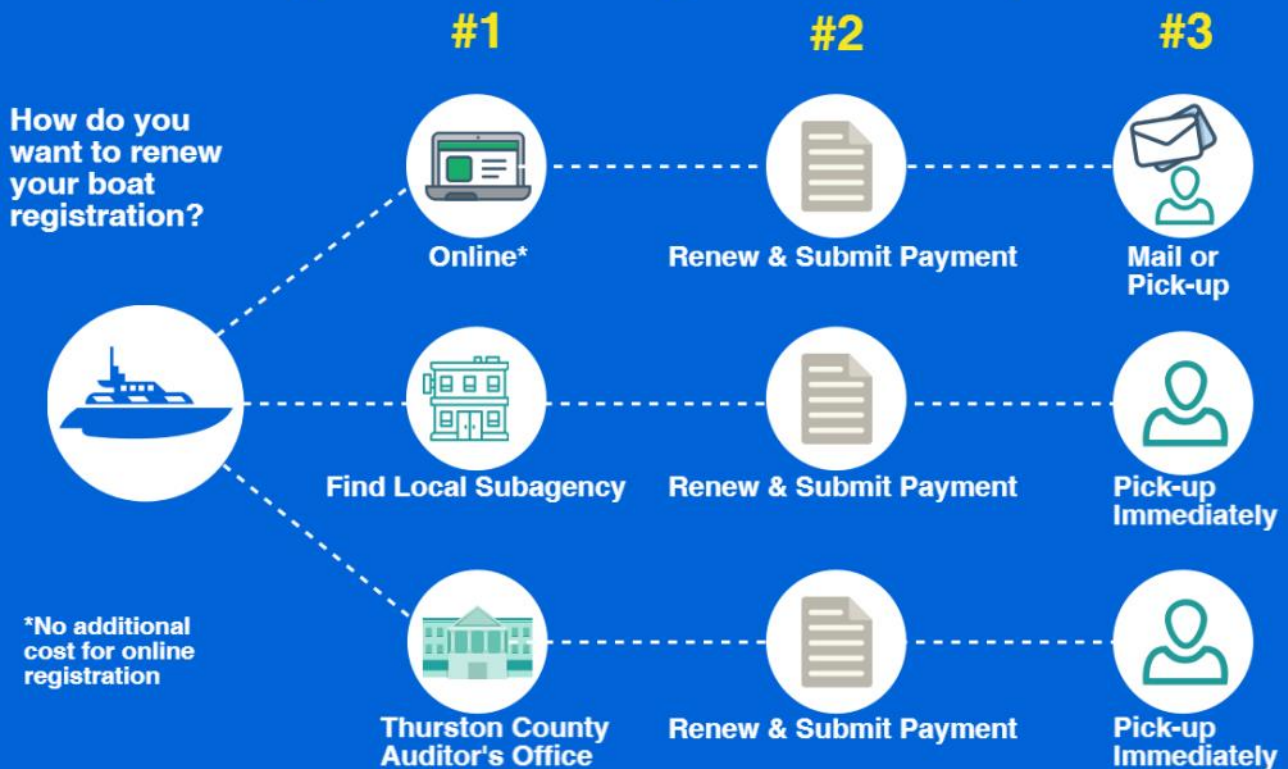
#1

#2

#3

How do you want to renew your boat registration?

Online*

Renew & Submit Payment

Mail or Pick-up

Find Local Subagency

Renew & Submit Payment

Pick-up Immediately

*No additional cost for online registration

Thurston County Auditor's Office

Renew & Submit Payment

Pick-up Immediately